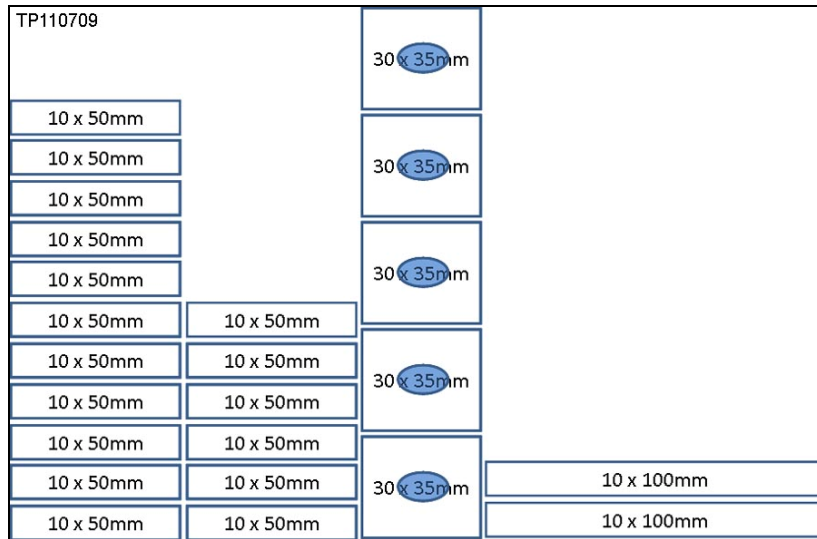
TP110709

10 x 50mm
10 x 50mm
10 x 50mm
10 x 50mm
10 x 50mm
10 x 50mm
10 x 50mm
10 x 50mm
10 x 50mm
10 x 50mm
10 x 50mm

10 x 50mm
10 x 50mm
10 x 50mm
10 x 50mm
10 x 50mm
10 x 50mm

30 x 35mm
30 x 35mm
30 x 35mm
30 x 35mm
30 x 35mm

10 x 100mm
10 x 100mm